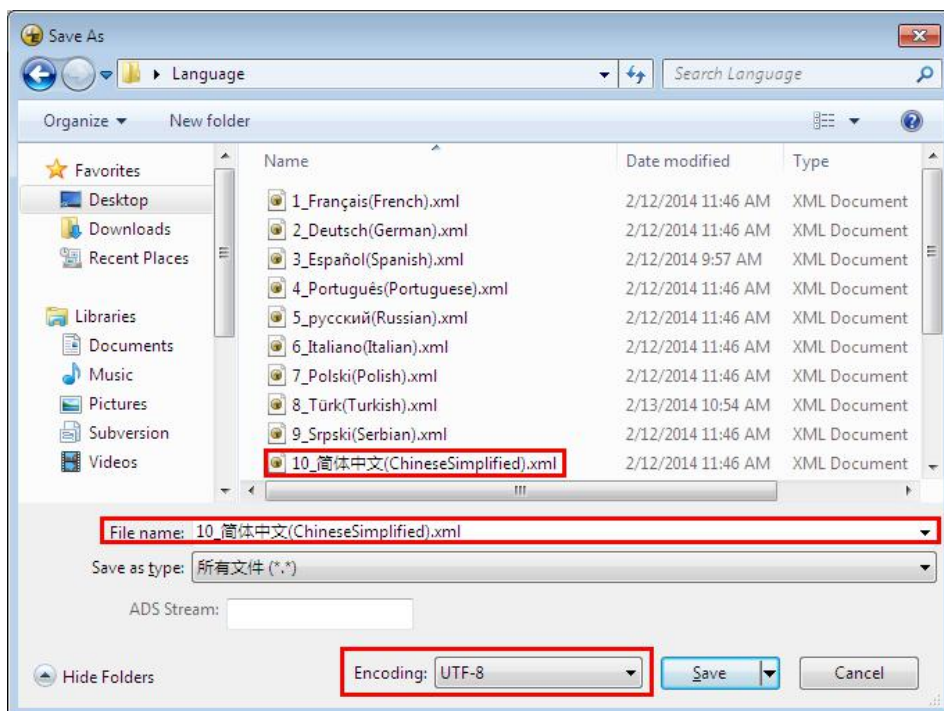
Save As

Language

Search Language

Organize ▾ New folder

Favorites
Desktop
Downloads
Recent Places

Libraries
Documents
Music
Pictures
Subversion
Videos

| Name | Date modified | Type |
|---|---|---|
| 1_Français(French).xml | 2/12/2014 11:46 AM | XML Document |
| 2_Deutsch(German).xml | 2/12/2014 11:46 AM | XML Document |
| 3_Español(Spanish).xml | 2/12/2014 9:57 AM | XML Document |
| 4_Portugués(Portuguese).xml | 2/12/2014 11:46 AM | XML Document |
| 5_русский(Russian).xml | 2/12/2014 11:46 AM | XML Document |
| 6_Italiano(Italian).xml | 2/12/2014 11:46 AM | XML Document |
| 7_Polski(Polish).xml | 2/12/2014 11:46 AM | XML Document |
| 8_Türk(Turkish).xml | 2/13/2014 10:54 AM | XML Document |
| 9_Srpski(Serbian).xml | 2/12/2014 11:46 AM | XML Document |
| 10_简体中文(ChineseSimplified).xml | 2/12/2014 11:46 AM | XML Document |

File name: 10_简体中文(ChineseSimplified).xml

Save as type: 所有文件 (*.*)

ADS Stream:

Hide Folders

Encoding: UTF-8

Save

Cancel